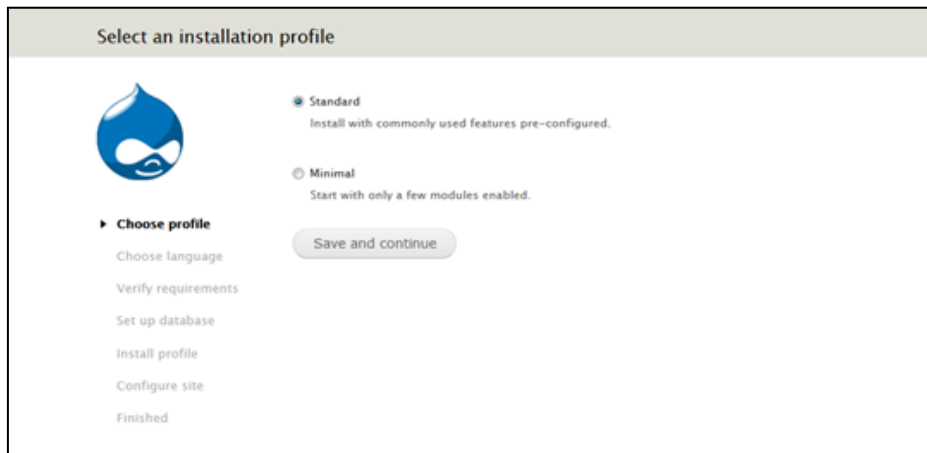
Select an installation profile

Standard

Install with commonly used features pre-configured.

Minimal

Start with only a few modules enabled.

Save and continue

Choose profile

Choose language

Verify requirements

Set up database

Install profile

Configure site

Finished